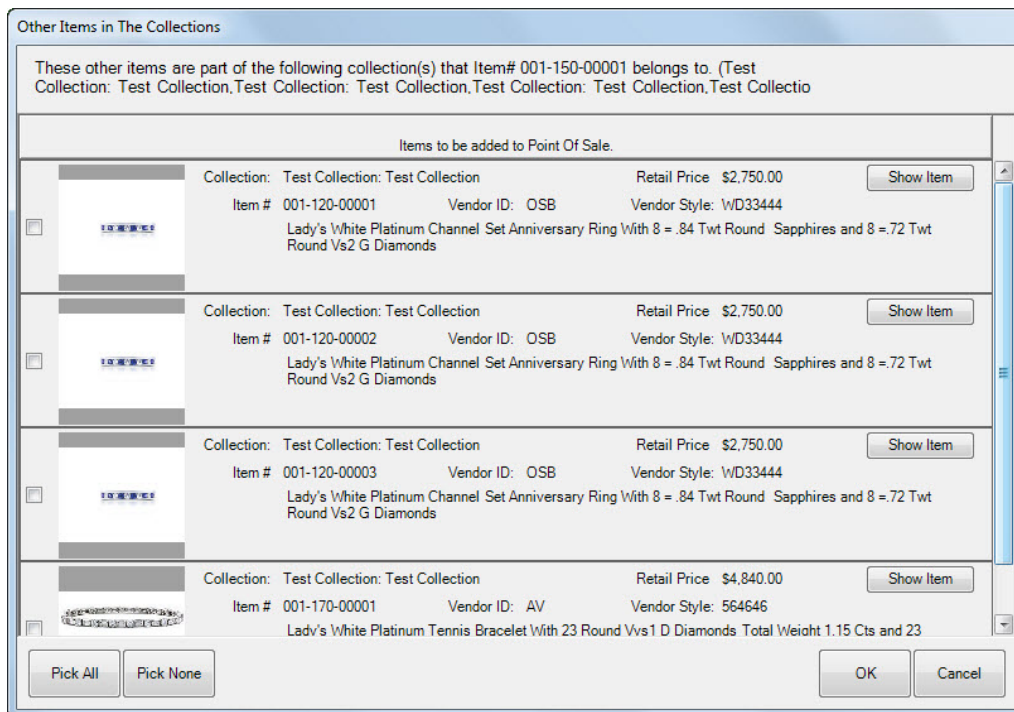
Other Items in The Collections

These other items are part of the following collection(s) that Item# 001-150-00001 belongs to. (Test Collection: Test Collection,Test Collection: Test Collection,Test Collection: Test Collection,Test Collectio

Items to be added to Point Of Sale.

Collection: Test Collection: Test Collection
Retail Price $2,750.00
Show Item
Item # 001-120-00001
Vendor ID: OSB
Vendor Style: WD33444
Lady's White Platinum Channel Set Anniversary Ring With 8 = .84 Twt Round Sapphires and 8 =.72 Twt Round Vs2 G Diamonds

Collection: Test Collection: Test Collection
Retail Price $2,750.00
Show Item
Item # 001-120-00002
Vendor ID: OSB
Vendor Style: WD33444
Lady's White Platinum Channel Set Anniversary Ring With 8 = .84 Twt Round Sapphires and 8 =.72 Twt Round Vs2 G Diamonds

Collection: Test Collection: Test Collection
Retail Price $2,750.00
Show Item
Item # 001-120-00003
Vendor ID: OSB
Vendor Style: WD33444
Lady's White Platinum Channel Set Anniversary Ring With 8 = .84 Twt Round Sapphires and 8 =.72 Twt Round Vs2 G Diamonds

Collection: Test Collection: Test Collection
Retail Price $4,840.00
Show Item
Item # 001-170-00001
Vendor ID: AV
Vendor Style: 564646
Lady's White Platinum Tennis Bracelet With 23 Round Vvs1 D Diamonds Total Weight 1.15 Cts and 23

Pick All
Pick None
OK
Cancel